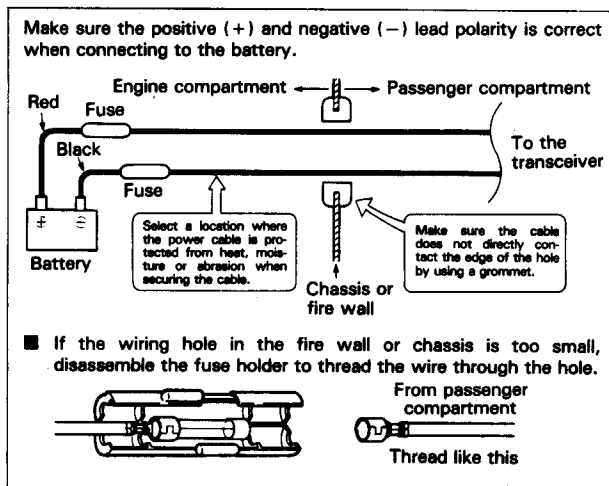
Make sure the positive (+) and negative (−) lead polarity is correct when connecting to the battery.

Engine compartment

Passenger compartment

Red

Fuse

Black

Fuse

To the transceiver

Battery

Select a location where the power cable is protected from heat, moisture or abrasion when securing the cable.

Chassis or fire wall

Make sure the cable does not directly contact the edge of the hole by using a grommet.

■ If the wiring hole in the fire wall or chassis is too small, disassemble the fuse holder to thread the wire through the hole.

From passenger compartment

Thread like this